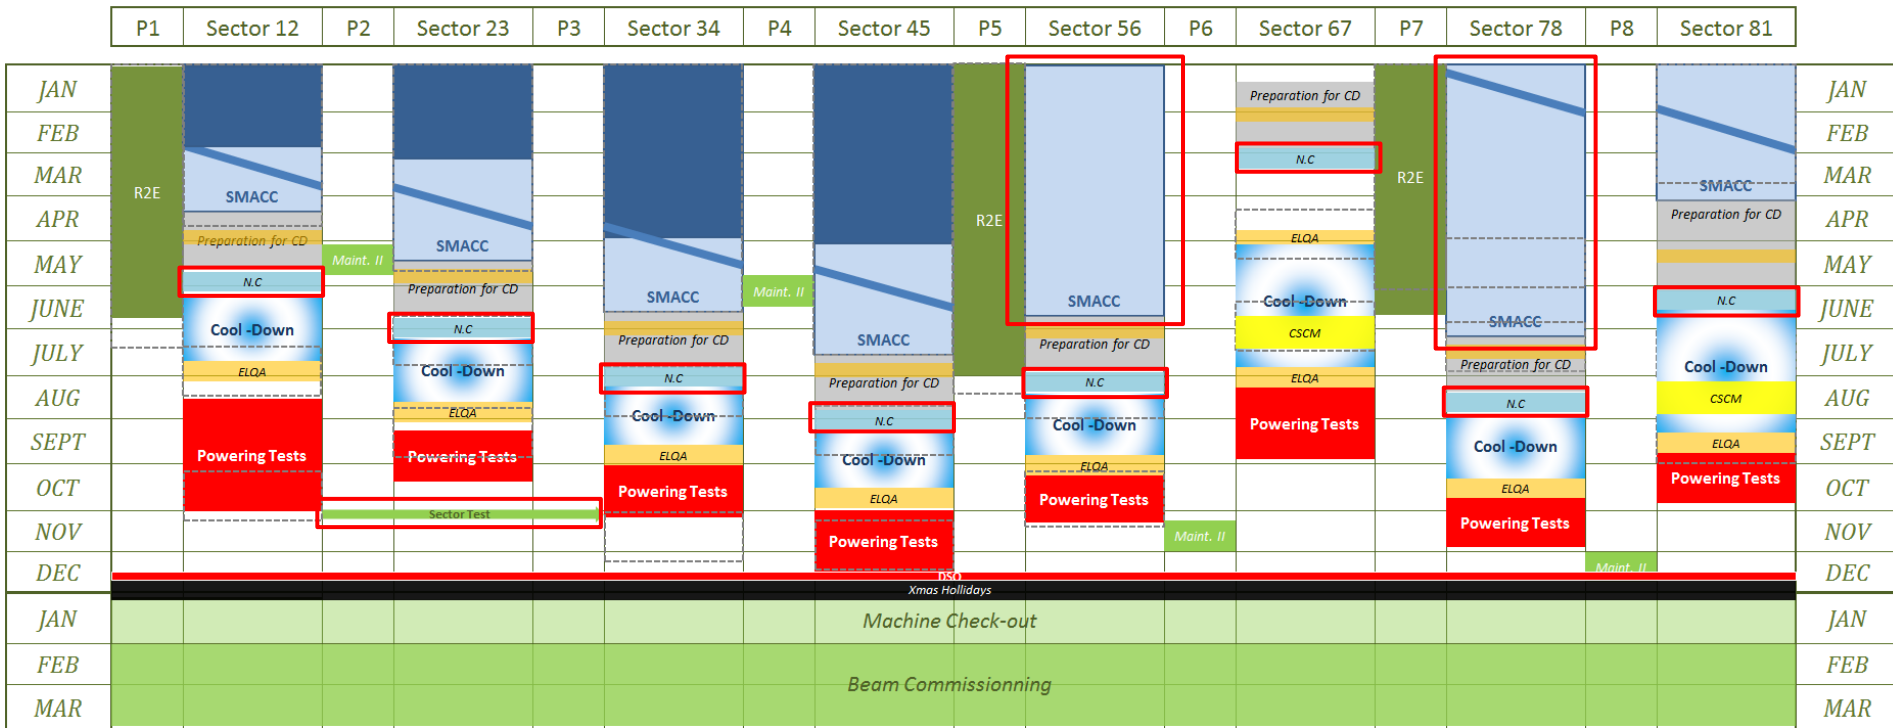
| P1 | Sector 12 | P2 | Sector 23 | P3 | Sector 34 | P4 | Sector 45 | P5 | Sector 56 | P6 | Sector 67 | P7 | Sector 78 | P8 | Sector 81 |
|---|---|---|---|---|---|---|---|---|---|---|---|---|---|---|---|

JAN
FEB
MAR
APR
MAY
JUNE
JULY
AUG
SEPT
OCT
NOV
DEC

R2E

SMACC
Preparation for CD
N.C
Cool -Down
ELQA
Powering Tests

Maint. II
Sector Test

SMACC
Preparation for CD
N.C
Cool -Down
ELQA
Powering Tests

SMACC
Preparation for CD
N.C
Cool -Down
ELQA
Powering Tests

Maint. II

SMACC
Preparation for CD
N.C
Cool -Down
ELQA
Powering Tests

R2E

SMACC
Preparation for CD
N.C
Cool -Down
ELQA
Powering Tests

Maint. II

Preparation for CD
N.C
ELQA
Cool -Down
CSCM
ELQA
Powering Tests

R2E

SMACC
Preparation for CD
N.C
Cool -Down
ELQA
Powering Tests

Maint. II

SMACC
Preparation for CD
N.C
Cool -Down
CSCM
ELQA
Powering Tests

JAN
FEB
MAR
APR
MAY
JUNE
JULY
AUG
SEPT
OCT
NOV
DEC

DSO
Xmas Hollidays

JAN
FEB
MAR

Machine Check-out
Beam Commissionning

JAN
FEB
MAR